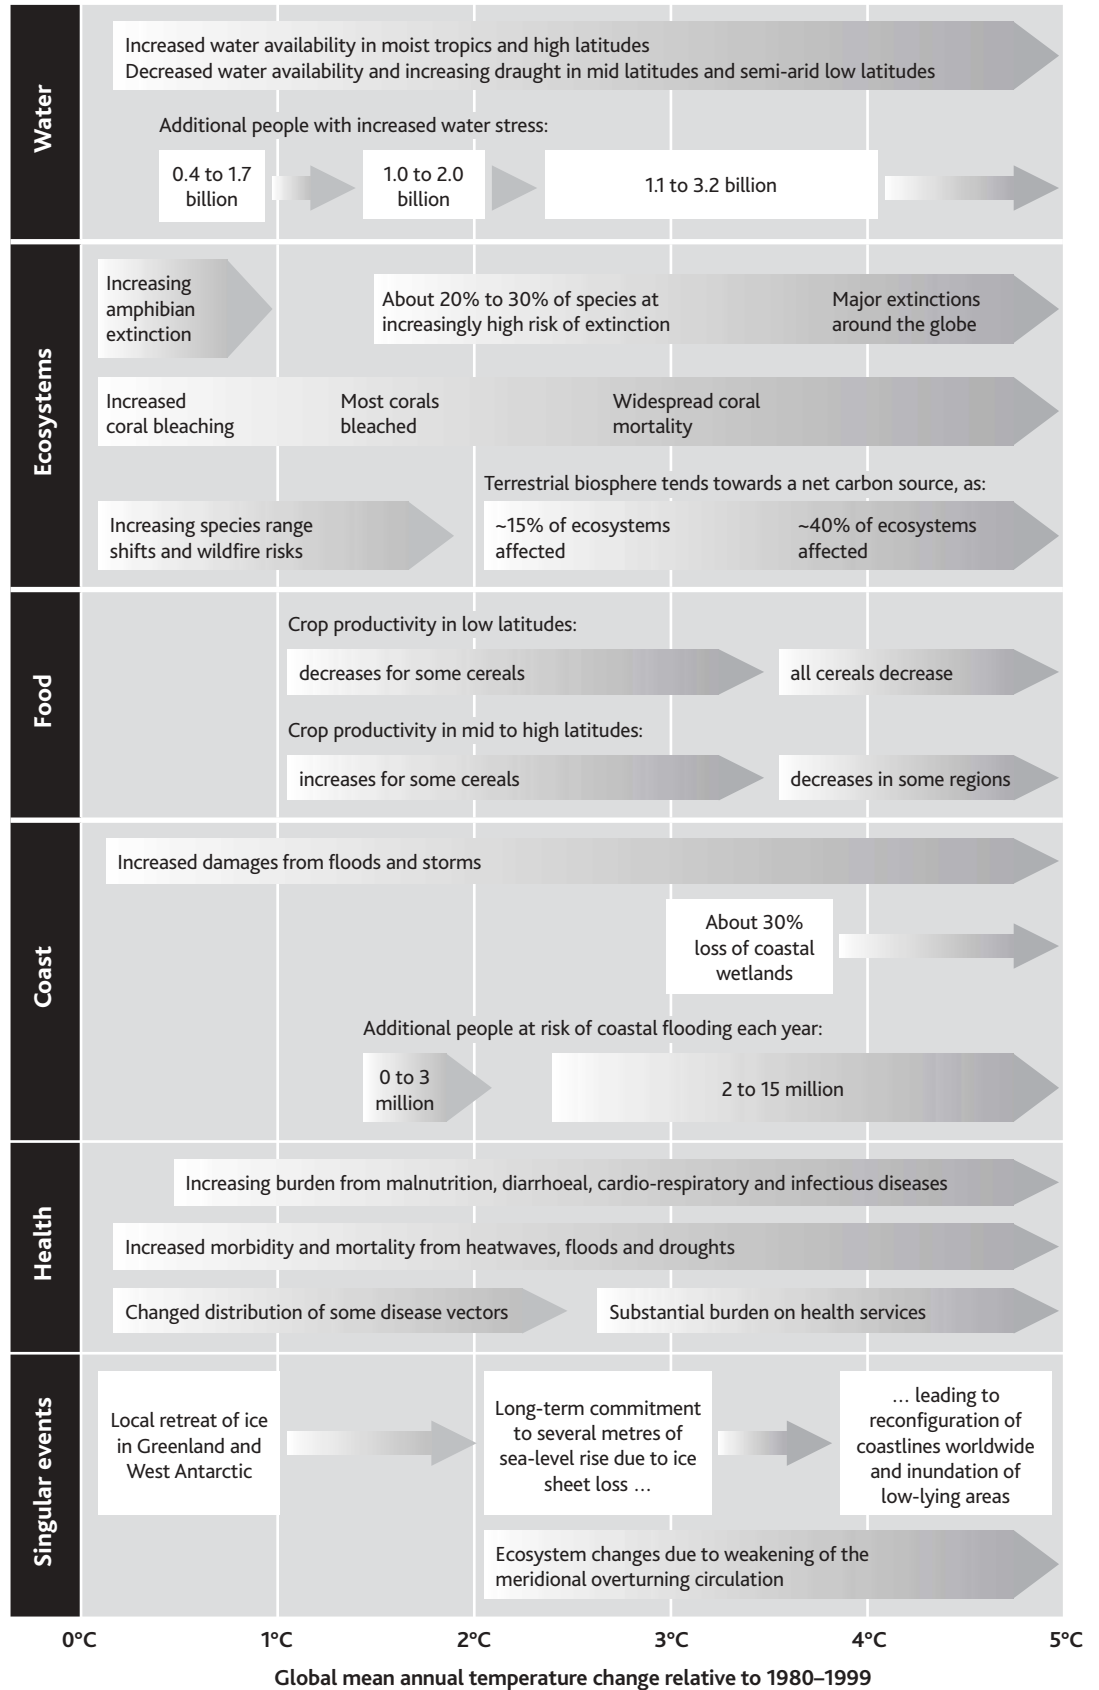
Water

Increased water availability in moist tropics and high latitudes
Decreased water availability and increasing draught in mid latitudes and semi-arid low latitudes

Additional people with increased water stress:

0.4 to 1.7 billion

1.0 to 2.0 billion

1.1 to 3.2 billion

Ecosystems

Increasing amphibian extinction

About 20% to 30% of species at increasingly high risk of extinction

Major extinctions around the globe

Increased coral bleaching

Most corals bleached

Widespread coral mortality

Terrestrial biosphere tends towards a net carbon source, as:

Increasing species range shifts and wildfire risks

~15% of ecosystems affected

~40% of ecosystems affected

Food

Crop productivity in low latitudes:

decreases for some cereals

all cereals decrease

Crop productivity in mid to high latitudes:

increases for some cereals

decreases in some regions

Coast

Increased damages from floods and storms

About 30% loss of coastal wetlands

Additional people at risk of coastal flooding each year:

0 to 3 million

2 to 15 million

Health

Increasing burden from malnutrition, diarrhoeal, cardio-respiratory and infectious diseases

Increased morbidity and mortality from heatwaves, floods and droughts

Changed distribution of some disease vectors

Substantial burden on health services

Singular events

Local retreat of ice in Greenland and West Antarctic

Long-term commitment to several metres of sea-level rise due to ice sheet loss …

… leading to reconfiguration of coastlines worldwide and inundation of low-lying areas

Ecosystem changes due to weakening of the meridional overturning circulation

0°C 1°C 2°C 3°C 4°C 5°C

Global mean annual temperature change relative to 1980–1999